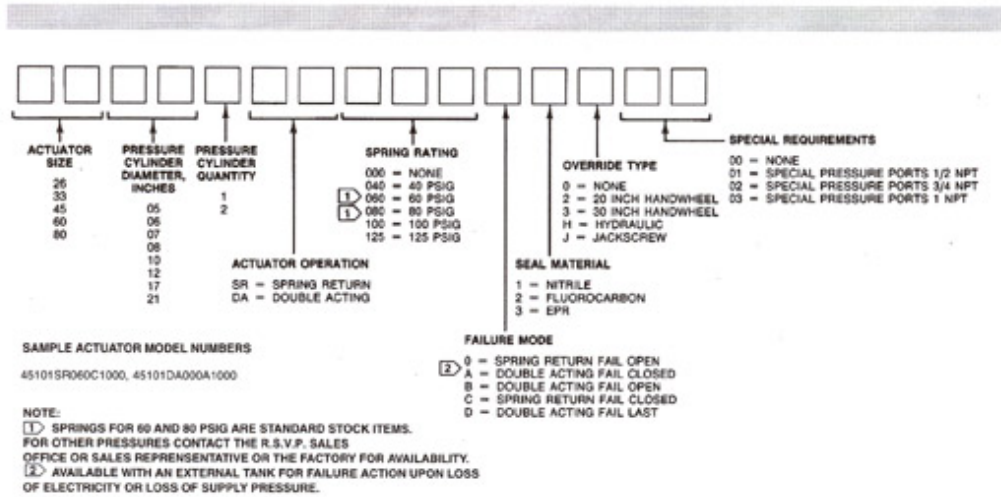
ACTUATOR SIZE

26
33
45
60
80

PRESSURE CYLINDER DIAMETER, INCHES

05
06
07
08
10
12
17
21

PRESSURE CYLINDER QUANTITY

1
2

ACTUATOR OPERATION

SR = SPRING RETURN
DA = DOUBLE ACTING

SPRING RATING

000 = NONE
040 = 40 PSIG
1 060 = 60 PSIG
1 080 = 80 PSIG
100 = 100 PSIG
125 = 125 PSIG

FAILURE MODE

2 0 = SPRING RETURN FAIL OPEN
A = DOUBLE ACTING FAIL CLOSED
B = DOUBLE ACTING FAIL OPEN
C = SPRING RETURN FAIL CLOSED
D = DOUBLE ACTING FAIL LAST

SEAL MATERIAL

1 = NITRILE
2 = FLUOROCARBON
3 = EPR

OVERRIDE TYPE

0 = NONE
2 = 20 INCH HANDWHEEL
3 = 30 INCH HANDWHEEL
H = HYDRAULIC
J = JACKSCREW

SPECIAL REQUIREMENTS

00 = NONE
01 = SPECIAL PRESSURE PORTS 1/2 NPT
02 = SPECIAL PRESSURE PORTS 3/4 NPT
03 = SPECIAL PRESSURE PORTS 1 NPT

SAMPLE ACTUATOR MODEL NUMBERS

45101SR060C1000, 45101DA000A1000

NOTE:
1 SPRINGS FOR 60 AND 80 PSIG ARE STANDARD STOCK ITEMS. FOR OTHER PRESSURES CONTACT THE R.S.V.P. SALES OFFICE OR SALES REPRESENTATIVE OR THE FACTORY FOR AVAILABILITY.
2 AVAILABLE WITH AN EXTERNAL TANK FOR FAILURE ACTION UPON LOSS OF ELECTRICITY OR LOSS OF SUPPLY PRESSURE.